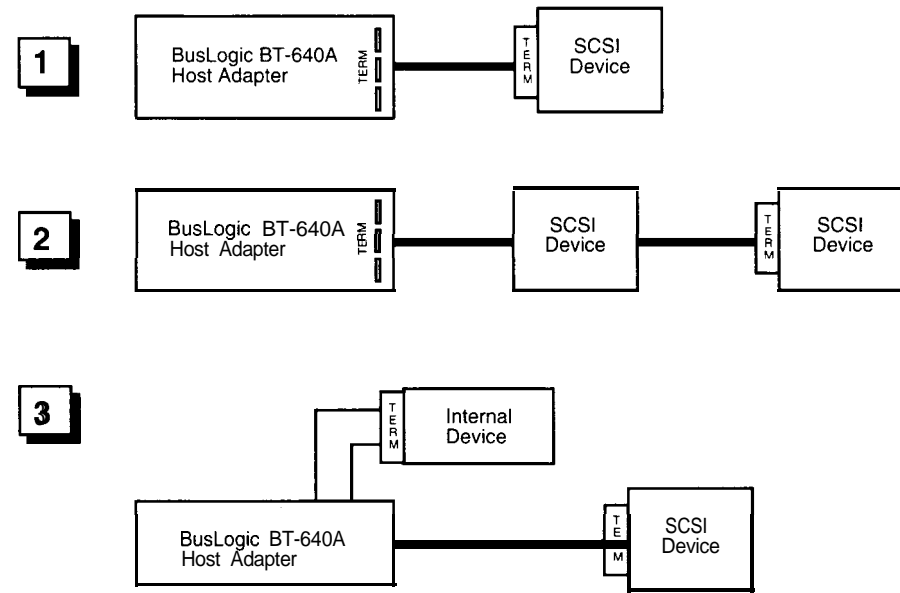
1

BusLogic BT-640A Host Adapter

TERM

TERM

SCSI Device

2

BusLogic BT-640A Host Adapter

TERM

SCSI Device

TERM

SCSI Device

3

TERM

Internal Device

BusLogic BT-640A Host Adapter

TEM

SCSI Device